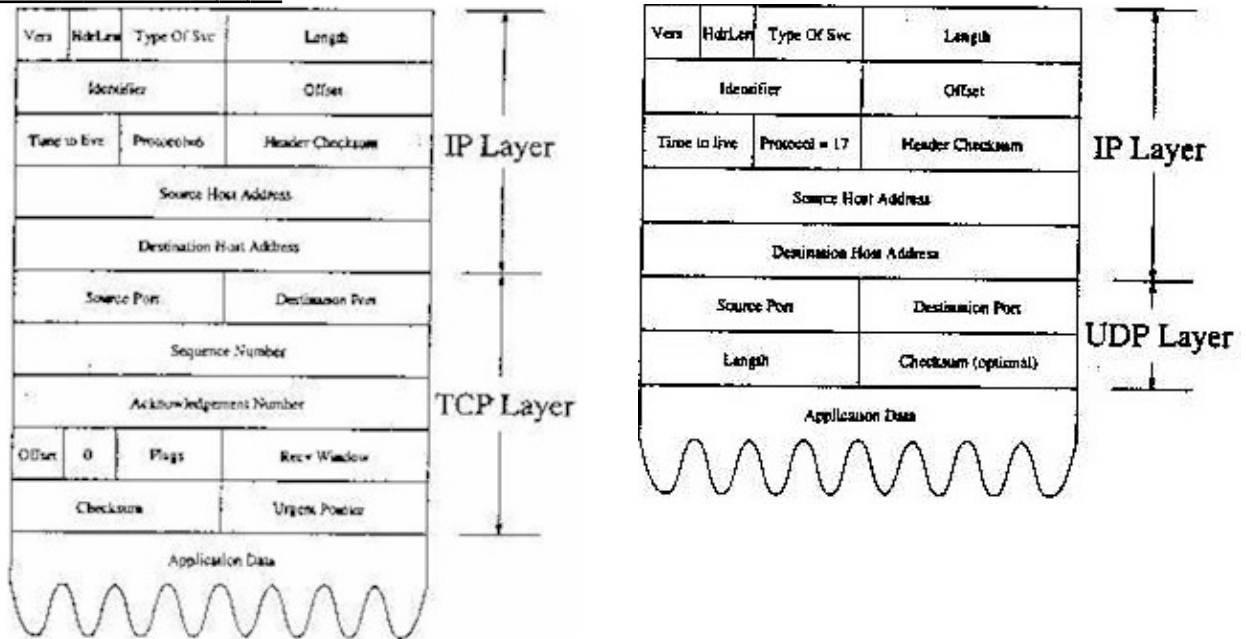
| Vers | HdrLen | Type Of Svc | Length |
|---|---|---|---|
| Identifier | | Offset | |
| Time to live | Protocol=6 | Header Checksum | |
| Source Host Address | | | |
| Destination Host Address | | | |
| Source Port | | Destination Port | |
| Sequence Number | | | |
| Acknowledgement Number | | | |
| Offset | 0 | Flags | Recv Window |
| Checksum | | Urgent Pointer | |
| Application Data | | | |

IP Layer

TCP Layer

| Vers | HdrLen | Type Of Svc | Length |
|---|---|---|---|
| Identifier | | Offset | |
| Time to live | Protocol = 17 | Header Checksum | |
| Source Host Address | | | |
| Destination Host Address | | | |
| Source Port | | Destination Port | |
| Length | | Checksum (optional) | |
| Application Data | | | |

IP Layer

UDP Layer